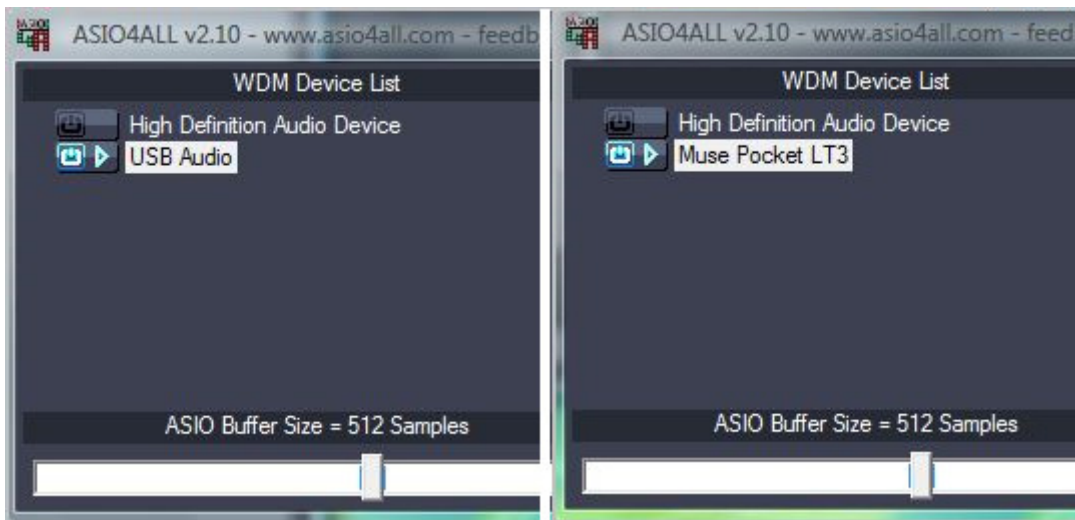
ASIO4ALL v2.10 - www.asio4all.com - feedb

WDM Device List

High Definition Audio Device

USB Audio

ASIO Buffer Size = 512 Samples

ASIO4ALL v2.10 - www.asio4all.com - feed

WDM Device List

High Definition Audio Device

Muse Pocket LT3

ASIO Buffer Size = 512 Samples